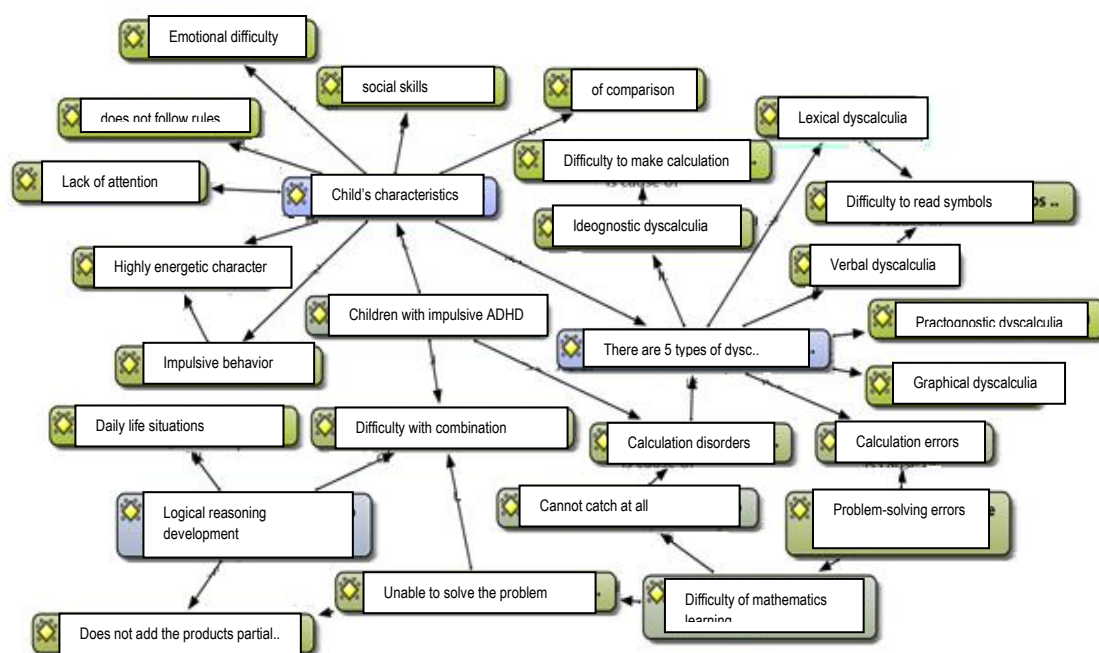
Emotional difficulty

social skills

of comparison

does not follow rules

Lexical dyscalculia

Difficulty to make calculation

Lack of attention

Child's characteristics

is cause of

Difficulty to read symbols

Ideognostic dyscalculia

Highly energetic character

Verbal dyscalculia

Children with impulsive ADHD

Practognostic dyscalculia

There are 5 types of dysc..

Impulsive behavior

Graphical dyscalculia

Daily life situations

Difficulty with combination

Calculation disorders

Calculation errors

Cannot catch at all

Logical reasoning development

Problem-solving errors

Unable to solve the problem

Difficulty of mathematics learning

Does not add the products partial..